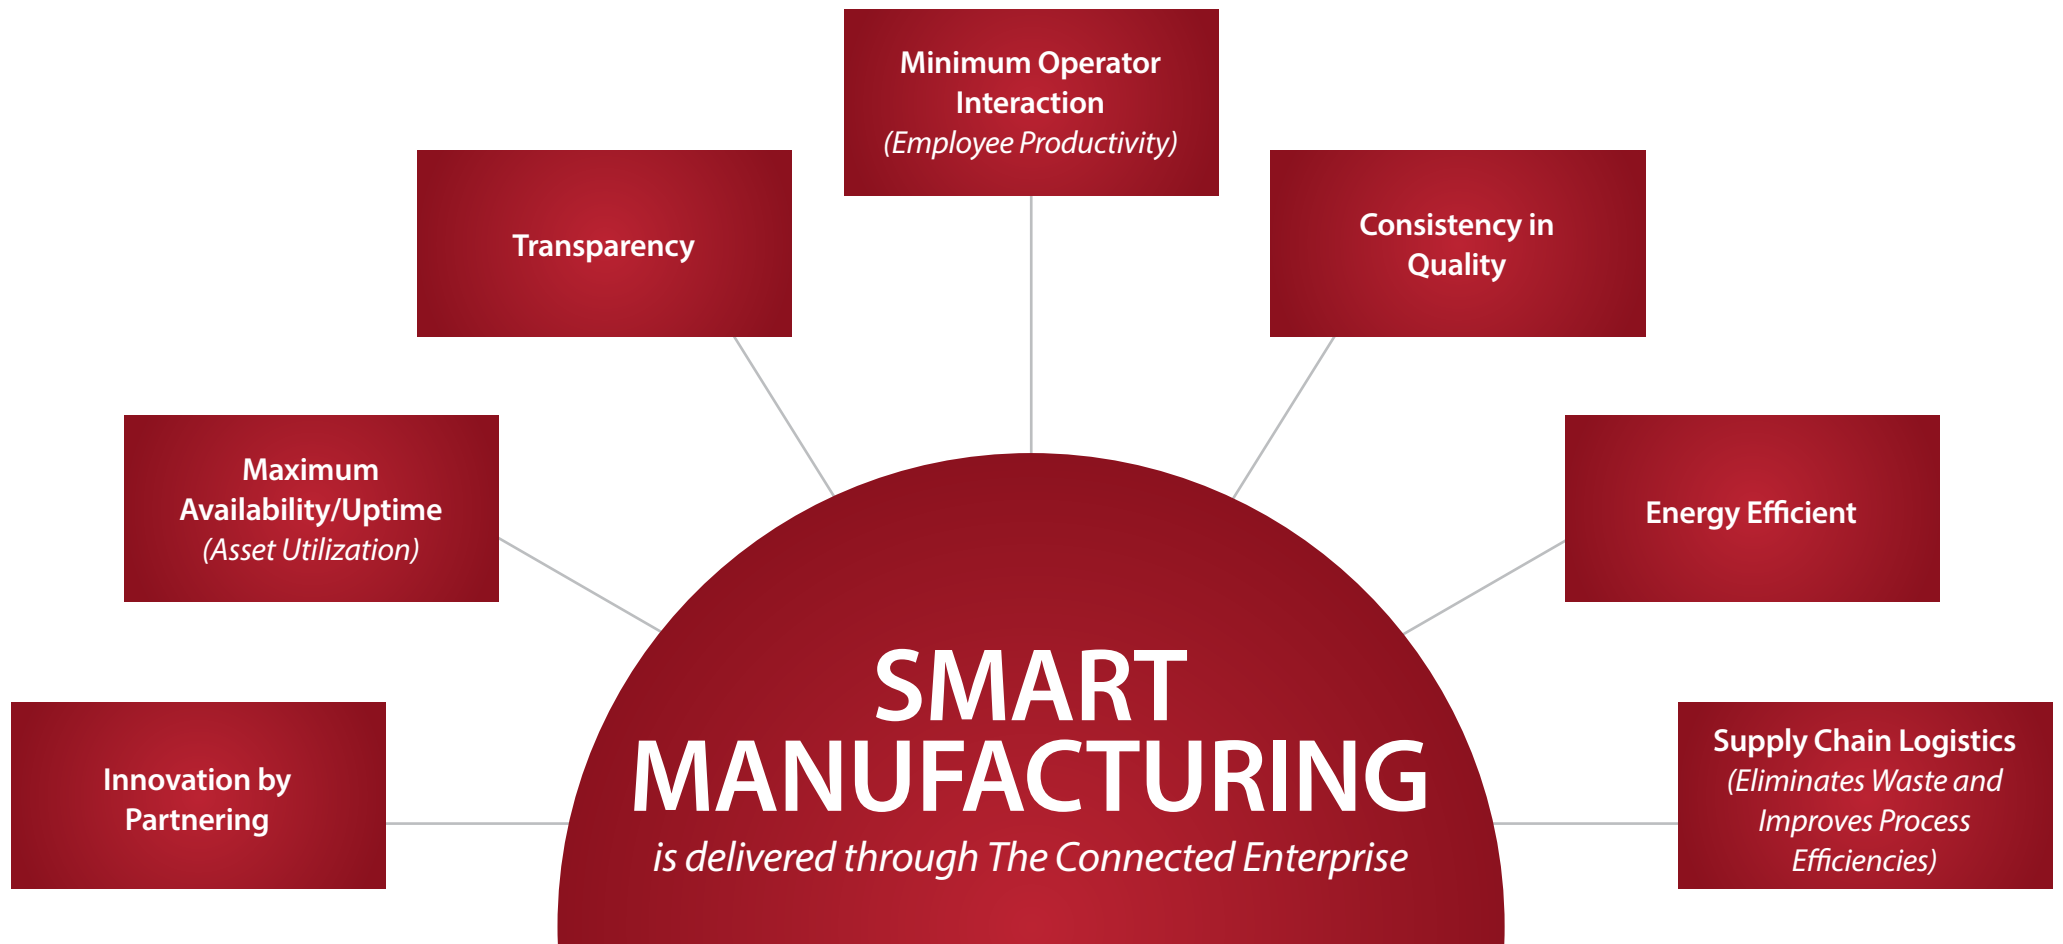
Minimum Operator Interaction
(Employee Productivity)

Transparency

Consistency in Quality

Maximum Availability/Uptime
(Asset Utilization)

Energy Efficient

Innovation by Partnering

Supply Chain Logistics
(Eliminates Waste and Improves Process Efficiencies)

SMART MANUFACTURING
is delivered through The Connected Enterprise